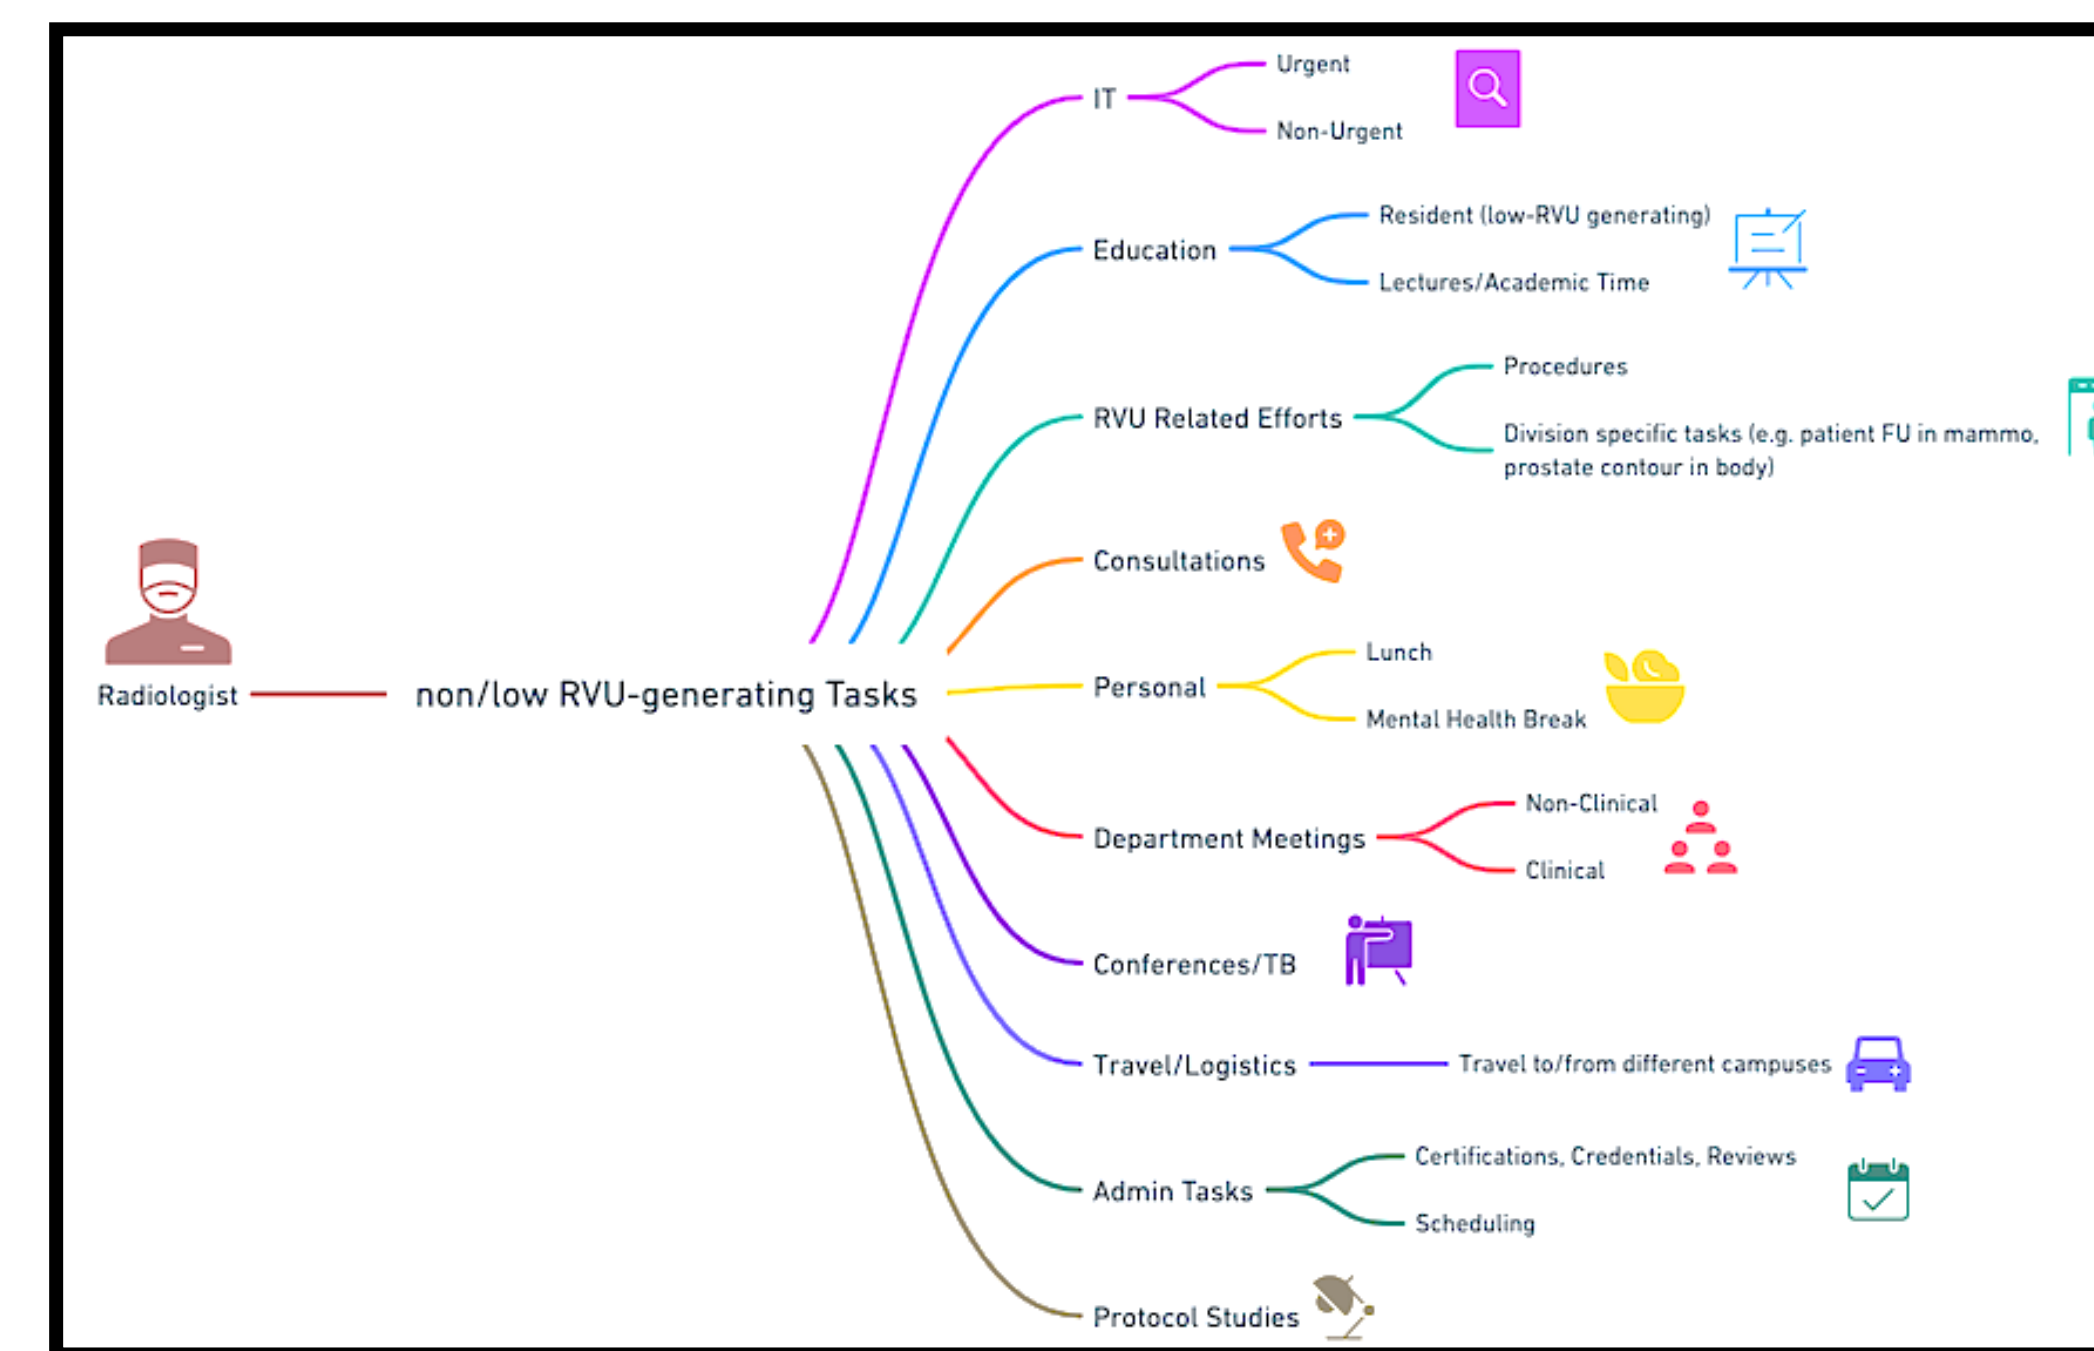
Radiologist

non/low RVU-generating Tasks

IT
Urgent
Non-Urgent

Education
Resident (low-RVU generating)
Lectures/Academic Time

RVU Related Efforts
Procedures
Division specific tasks (e.g. patient FU in mammo, prostate contour in body)

Consultations

Personal
Lunch
Mental Health Break

Department Meetings
Non-Clinical
Clinical

Conferences/TB

Travel/Logistics
Travel to/from different campuses

Admin Tasks
Certifications, Credentials, Reviews
Scheduling

Protocol Studies